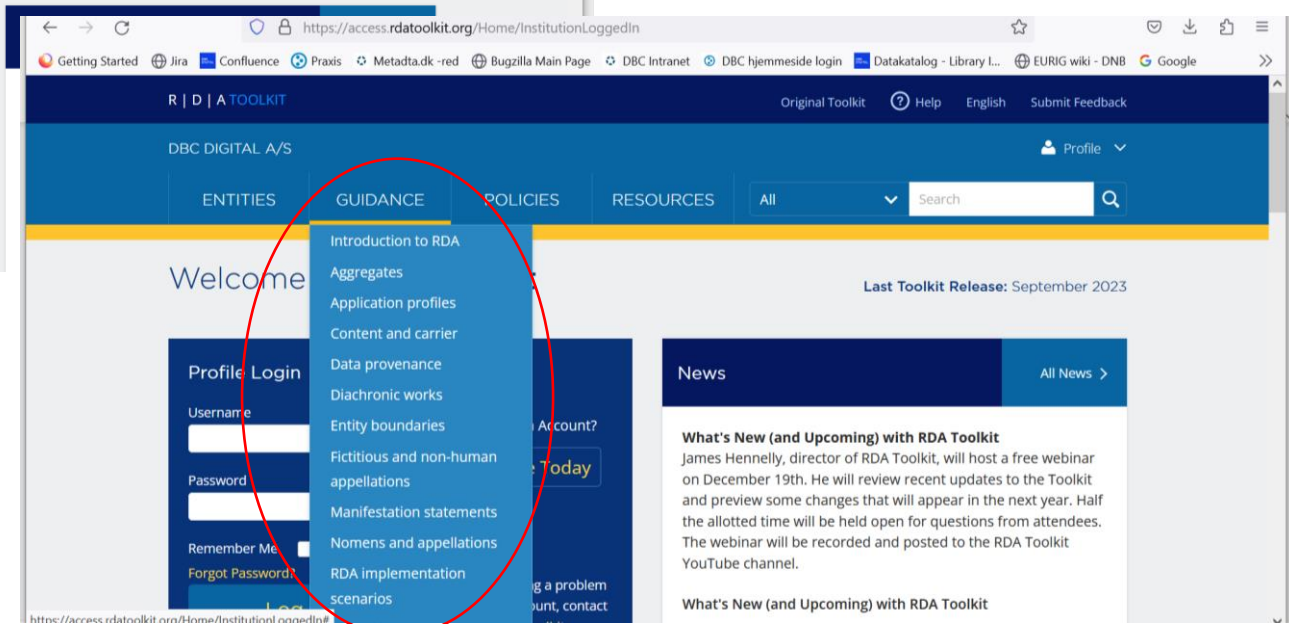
https://access.rdatoolkit.org/Home/InstitutionLoggedIn

Getting Started Jira Confluence Praxis Metadta.dk -red Bugzilla Main Page DBC Intranet DBC hjemmeside login Datakatalog - Library I... EURIG wiki - DNB Google

R | D | A TOOLKIT

Original Toolkit Help English Submit Feedback

DBC DIGITAL A/S

Profile

ENTITIES GUIDANCE POLICIES RESOURCES All Search

Introduction to RDA
Aggregates
Application profiles
Content and carrier
Data provenance
Diachronic works
Entity boundaries
Fictitious and non-human appellations
Manifestation statements
Nomens and appellations
RDA implementation scenarios

Welcome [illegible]

Last Toolkit Release: September 2023

Profile Login

Username

Password

Remember Me

Forgot Password?

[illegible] Account?

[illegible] Today

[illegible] a problem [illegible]ount, contact

News

All News

What's New (and Upcoming) with RDA Toolkit
James Hennelly, director of RDA Toolkit, will host a free webinar on December 19th. He will review recent updates to the Toolkit and preview some changes that will appear in the next year. Half the allotted time will be held open for questions from attendees. The webinar will be recorded and posted to the RDA Toolkit YouTube channel.

What's New (and Upcoming) with RDA Toolkit

https://access.rdatoolkit.org/Home/InstitutionLoggedIn#